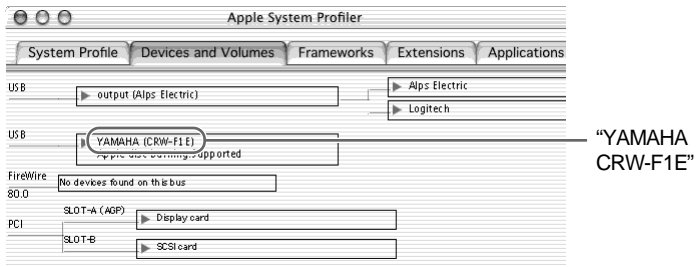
Apple System Profiler

System Profile | Devices and Volumes | Frameworks | Extensions | Applications

USB
output (Alps Electric)
Alps Electric
Logitech

USB
YAMAHA (CRW-F1E)
Apple disc burning: supported

"YAMAHA CRW-F1E"

FireWire
80.0
No devices found on this bus

PCI
SLOT-A (AGP)
Display card
SLOT-B
SCSI card